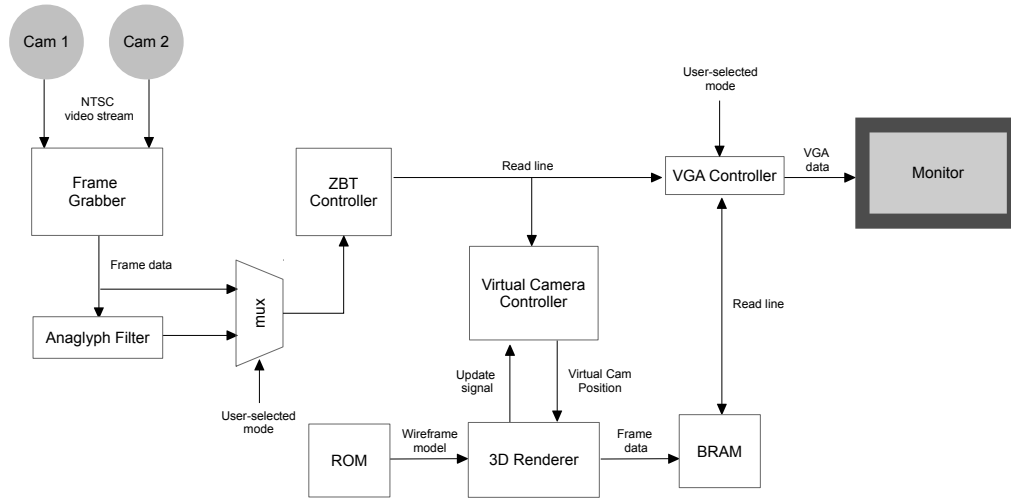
Cam 1

Cam 2

NTSC video stream

Frame Grabber

Frame data

Anaglyph Filter

mux

User-selected mode

ZBT Controller

Read line

User-selected mode

VGA Controller

VGA data

Monitor

Virtual Camera Controller

Read line

Update signal

Virtual Cam Position

ROM

Wireframe model

3D Renderer

Frame data

BRAM